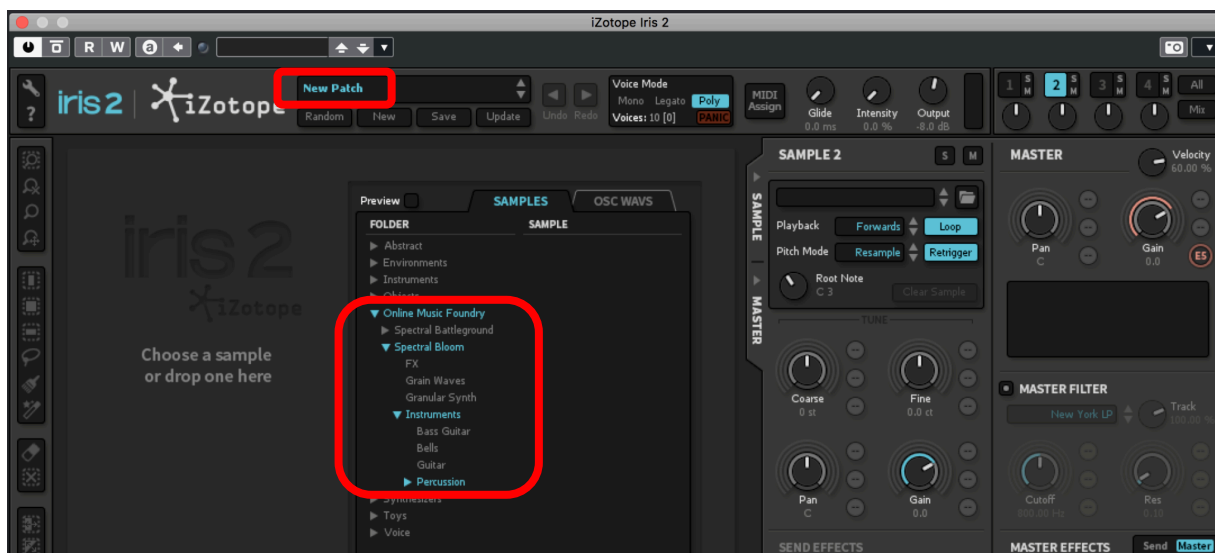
iZotope Iris 2

R W

iris2 iZotope

New Patch

Random New Save Update

Undo Redo

Voice Mode
Mono Legato Poly
Voices: 10 [0] PANIC

MIDI Assign

Glide 0.0 ms
Intensity 0.0 %
Output -8.0 dB

1 S M 2 S M 3 S M 4 S M All Mix

iris2 iZotope

Choose a sample or drop one here

Preview
SAMPLES OSC WAVS
FOLDER SAMPLE
▶ Abstract
▶ Environments
▶ Instruments
▶ Objects
▼ Online Music Foundry
▶ Spectral Battleground
▼ Spectral Bloom
FX
Grain Waves
Granular Synth
▼ Instruments
Bass Guitar
Bells
Guitar
▶ Percussion
▶ Synthesizers
▶ Toys
▶ Voice

SAMPLE MASTER

SAMPLE 2 S M
Playback Forwards Loop
Pitch Mode Resample Retrigger
Root Note C 3
Clear Sample
TUNE
Coarse 0 st
Fine 0.0 ct
Pan C
Gain 0.0
SEND EFFECTS

MASTER
Velocity 60.00 %
Pan C
Gain 0.0
ES
MASTER FILTER
New York LP
Track 100.00 %
Cutoff 800.00 Hz
Res 0.10
MASTER EFFECTS Send Master